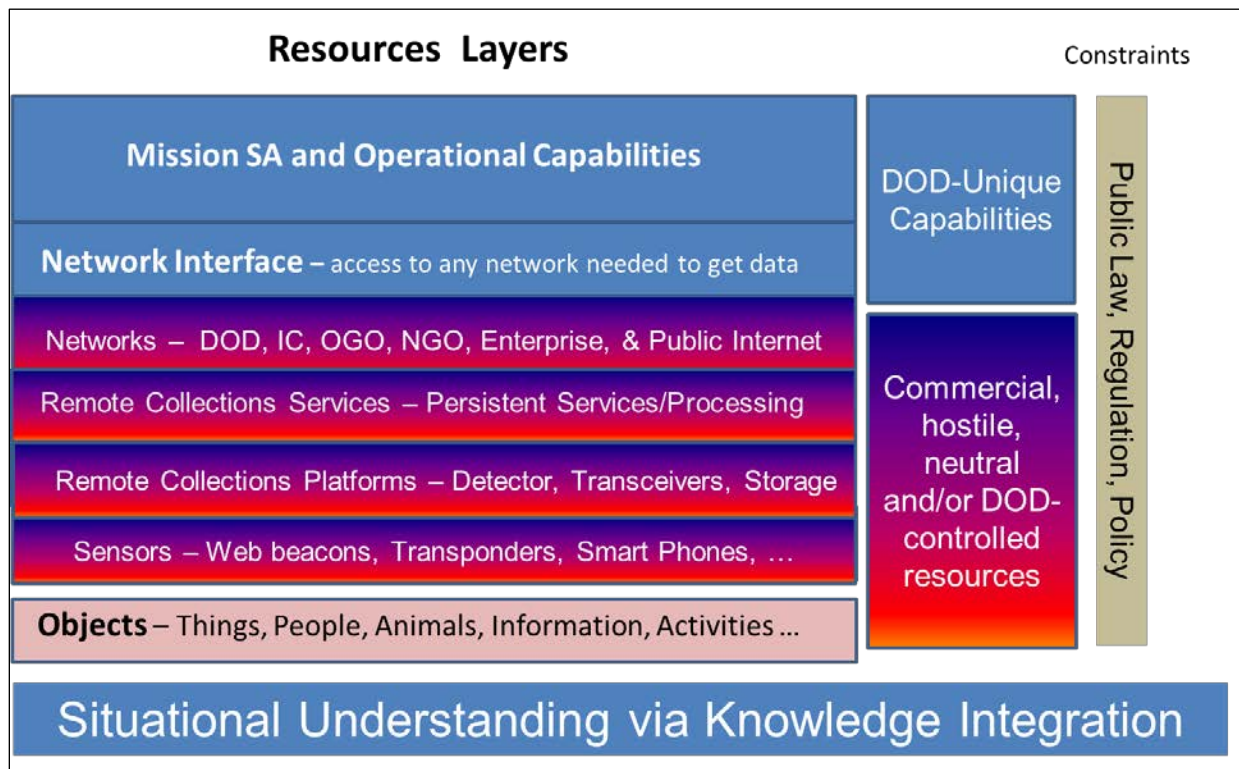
Resources Layers

Constraints

Mission SA and Operational Capabilities

Network Interface – access to any network needed to get data

Networks – DOD, IC, OGO, NGO, Enterprise, & Public Internet

Remote Collections Services – Persistent Services/Processing

Remote Collections Platforms – Detector, Transceivers, Storage

Sensors – Web beacons, Transponders, Smart Phones, …

Objects – Things, People, Animals, Information, Activities …

DOD-Unique Capabilities

Commercial, hostile, neutral and/or DOD-controlled resources

Public Law, Regulation, Policy

Situational Understanding via Knowledge Integration